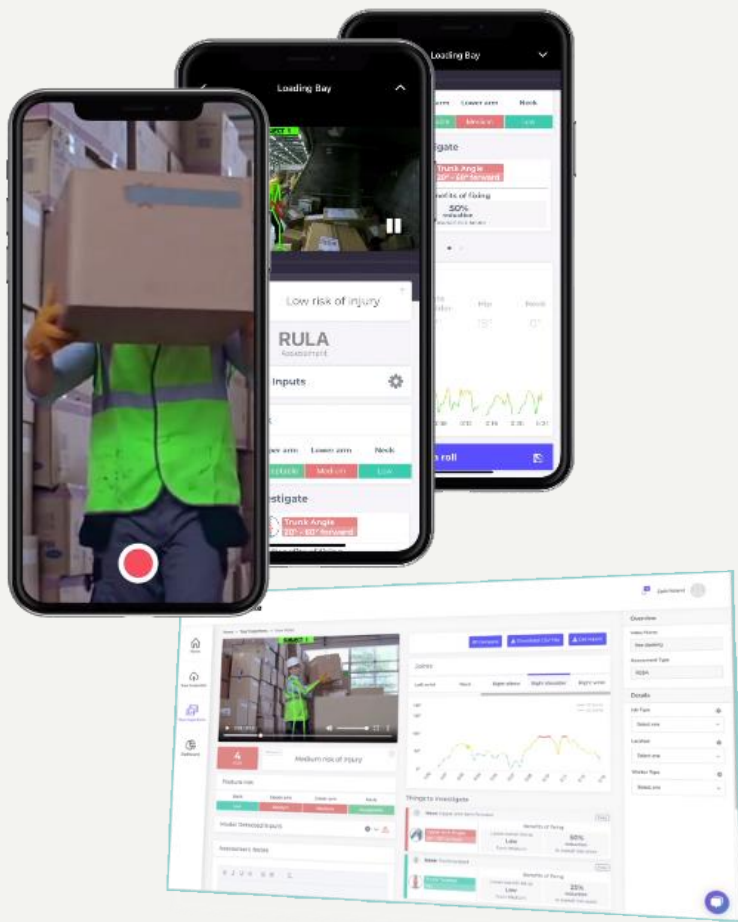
Loading Bay

Loading Bay

Lower arm

Neck

Medium

Low

stigate

Trunk Angle
20° - 60° forward

nefits of fixing

50%
reduction

Low risk of injury

RULA
Assessment

Inputs

per arm

Lower arm

Neck

Medium

Low

estigate

Trunk Angle
20° - 60° forward

roll

4

Medium risk of injury

Model Detected Inputs

Things to Investigate

Joints

Left wrist

Neck

Right elbow

Right shoulder

Right wrist

Low

50%
reduction

Low

25%
reduction

Overview

Details